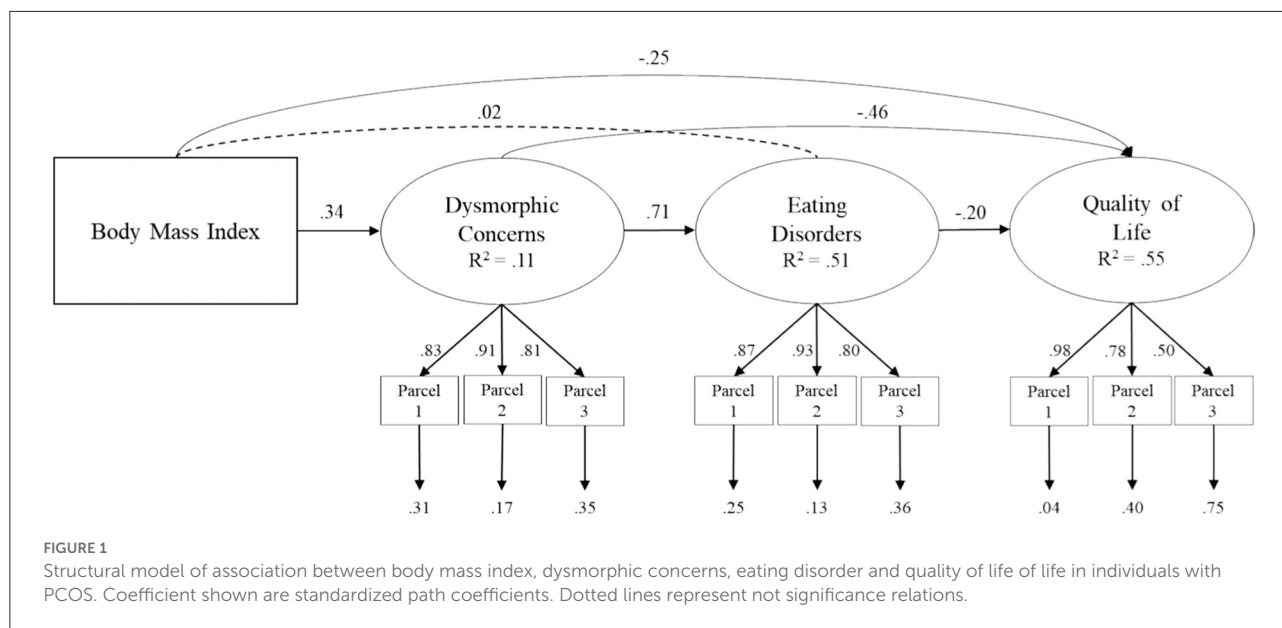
-.25

.02

-.46

Body Mass Index

.34

Dysmorphic Concerns
$R^2 = .11$

.71

Eating Disorders
$R^2 = .51$

-.20

Quality of Life
$R^2 = .55$

.83

.91

.81

Parcel 1

Parcel 2

Parcel 3

.31

.17

.35

.87

.93

.80

Parcel 1

Parcel 2

Parcel 3

.25

.13

.36

.98

.78

.50

Parcel 1

Parcel 2

Parcel 3

.04

.40

.75

FIGURE 1
Structural model of association between body mass index, dysmorphic concerns, eating disorder and quality of life of life in individuals with PCOS. Coefficient shown are standardized path coefficients. Dotted lines represent not significance relations.